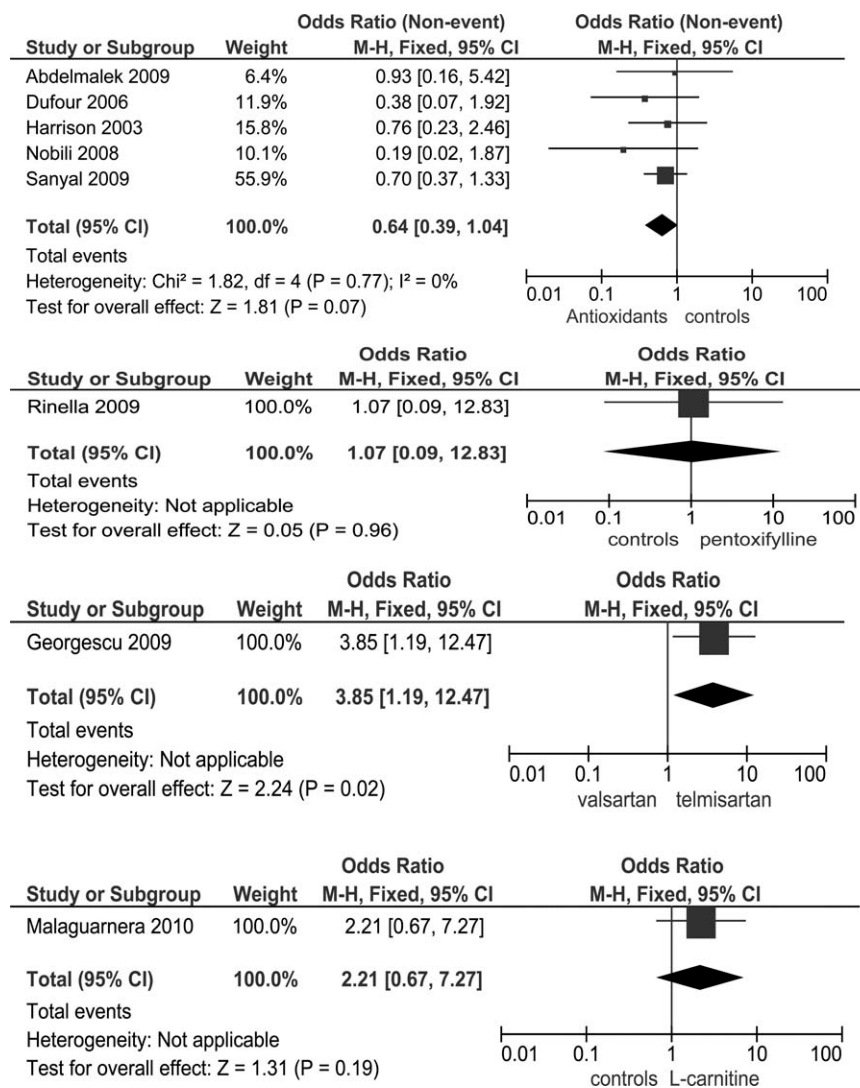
| Study or Subgroup | Weight | Odds Ratio (Non-event) M-H, Fixed, 95% CI | Odds Ratio (Non-event) M-H, Fixed, 95% CI |
|---|---|---|---|
| Abdelmalek 2009 | 6.4% | 0.93 [0.16, 5.42] | |
| Dufour 2006 | 11.9% | 0.38 [0.07, 1.92] | |
| Harrison 2003 | 15.8% | 0.76 [0.23, 2.46] | |
| Nobili 2008 | 10.1% | 0.19 [0.02, 1.87] | |
| Sanyal 2009 | 55.9% | 0.70 [0.37, 1.33] | |
| **Total (95% CI)** | **100.0%** | **0.64 [0.39, 1.04]** | |

Total events
Heterogeneity: Chi² = 1.82, df = 4 (P = 0.77); I² = 0%
Test for overall effect: Z = 1.81 (P = 0.07)

0.01 0.1 1 10 100
Antioxidants controls

| Study or Subgroup | Weight | Odds Ratio M-H, Fixed, 95% CI | Odds Ratio M-H, Fixed, 95% CI |
|---|---|---|---|
| Rinella 2009 | 100.0% | 1.07 [0.09, 12.83] | |
| **Total (95% CI)** | **100.0%** | **1.07 [0.09, 12.83]** | |

Total events
Heterogeneity: Not applicable
Test for overall effect: Z = 0.05 (P = 0.96)

0.01 0.1 1 10 100
controls pentoxifylline

| Study or Subgroup | Weight | Odds Ratio M-H, Fixed, 95% CI | Odds Ratio M-H, Fixed, 95% CI |
|---|---|---|---|
| Georgescu 2009 | 100.0% | 3.85 [1.19, 12.47] | |
| **Total (95% CI)** | **100.0%** | **3.85 [1.19, 12.47]** | |

Total events
Heterogeneity: Not applicable
Test for overall effect: Z = 2.24 (P = 0.02)

0.01 0.1 1 10 100
valsartan telmisartan

| Study or Subgroup | Weight | Odds Ratio M-H, Fixed, 95% CI | Odds Ratio M-H, Fixed, 95% CI |
|---|---|---|---|
| Malaguarnera 2010 | 100.0% | 2.21 [0.67, 7.27] | |
| **Total (95% CI)** | **100.0%** | **2.21 [0.67, 7.27]** | |

Total events
Heterogeneity: Not applicable
Test for overall effect: Z = 1.31 (P = 0.19)

0.01 0.1 1 10 100
controls L-carnitine